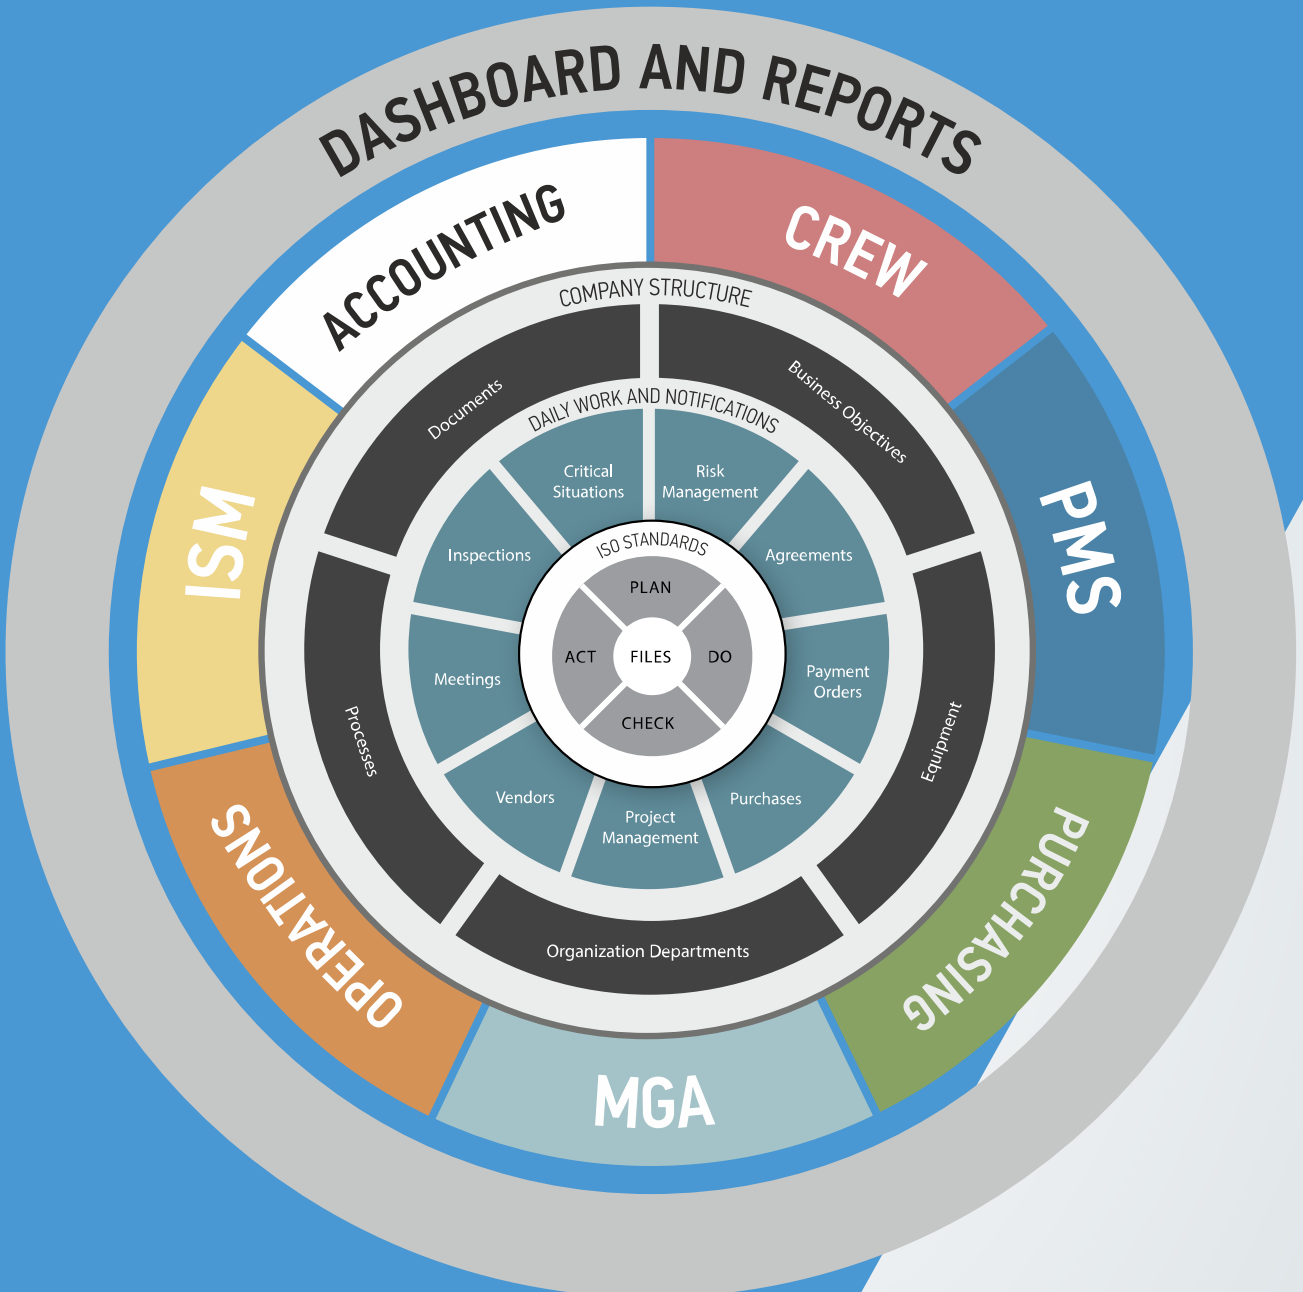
DASHBOARD AND REPORTS

ACCOUNTING

CREW

PMS

PURCHASING

MGA

OPERATIONS

ISM

COMPANY STRUCTURE

Documents

Business Objectives

Equipment

Organization Departments

Processes

DAILY WORK AND NOTIFICATIONS

Critical Situations

Risk Management

Agreements

Payment Orders

Purchases

Project Management

Vendors

Meetings

Inspections

ISO STANDARDS

PLAN

DO

CHECK

ACT

FILES